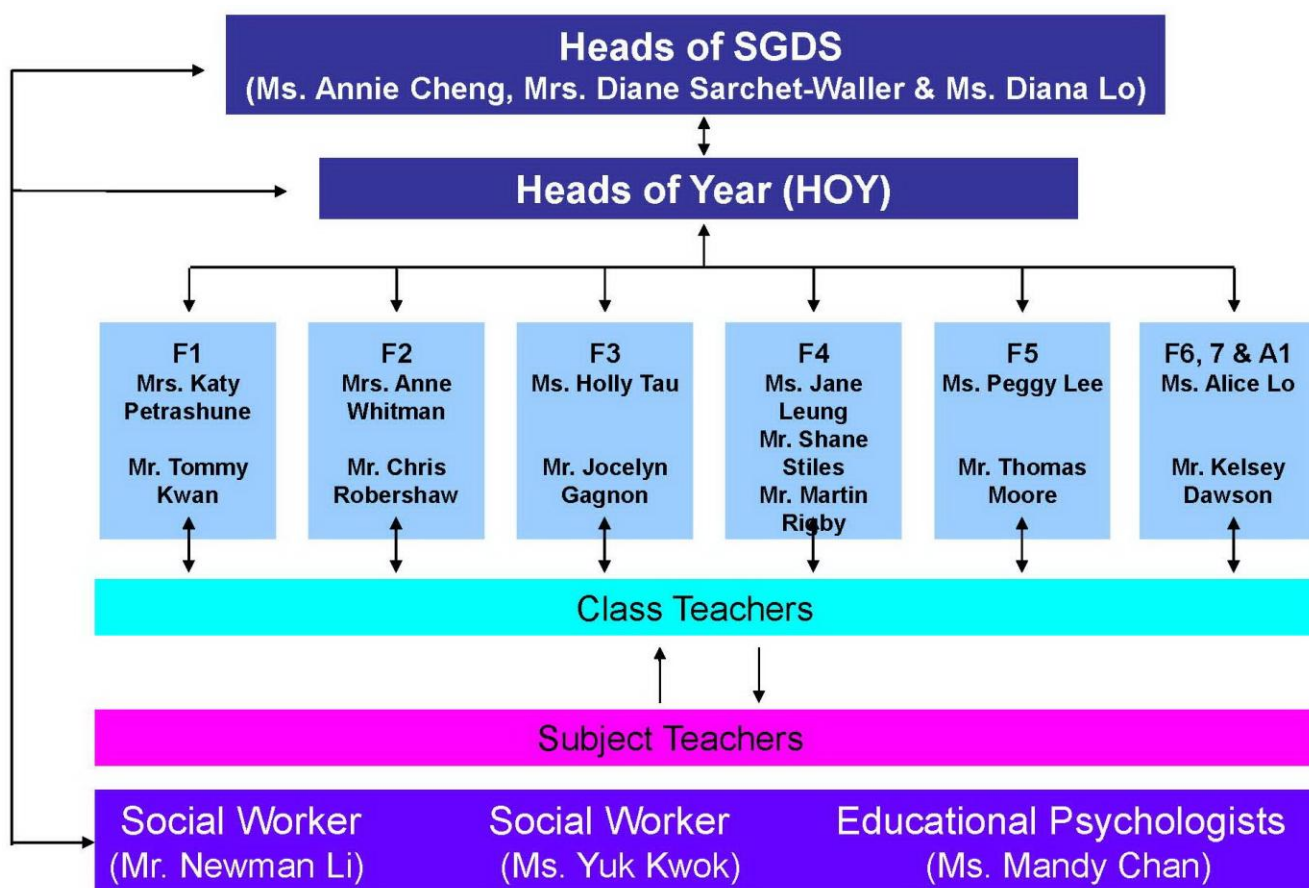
Heads of SGDS
(Ms. Annie Cheng, Mrs. Diane Sarchet-Waller & Ms. Diana Lo)

Heads of Year (HOY)

F1
Mrs. Katy Petrashune

Mr. Tommy Kwan

F2
Mrs. Anne Whitman

Mr. Chris Robershaw

F3
Ms. Holly Tau

Mr. Jocelyn Gagnon

F4
Ms. Jane Leung
Mr. Shane Stiles
Mr. Martin Rigby

F5
Ms. Peggy Lee

Mr. Thomas Moore

F6, 7 & A1
Ms. Alice Lo

Mr. Kelsey Dawson

Class Teachers

Subject Teachers

Social Worker
(Mr. Newman Li)

Social Worker
(Ms. Yuk Kwok)

Educational Psychologists
(Ms. Mandy Chan)